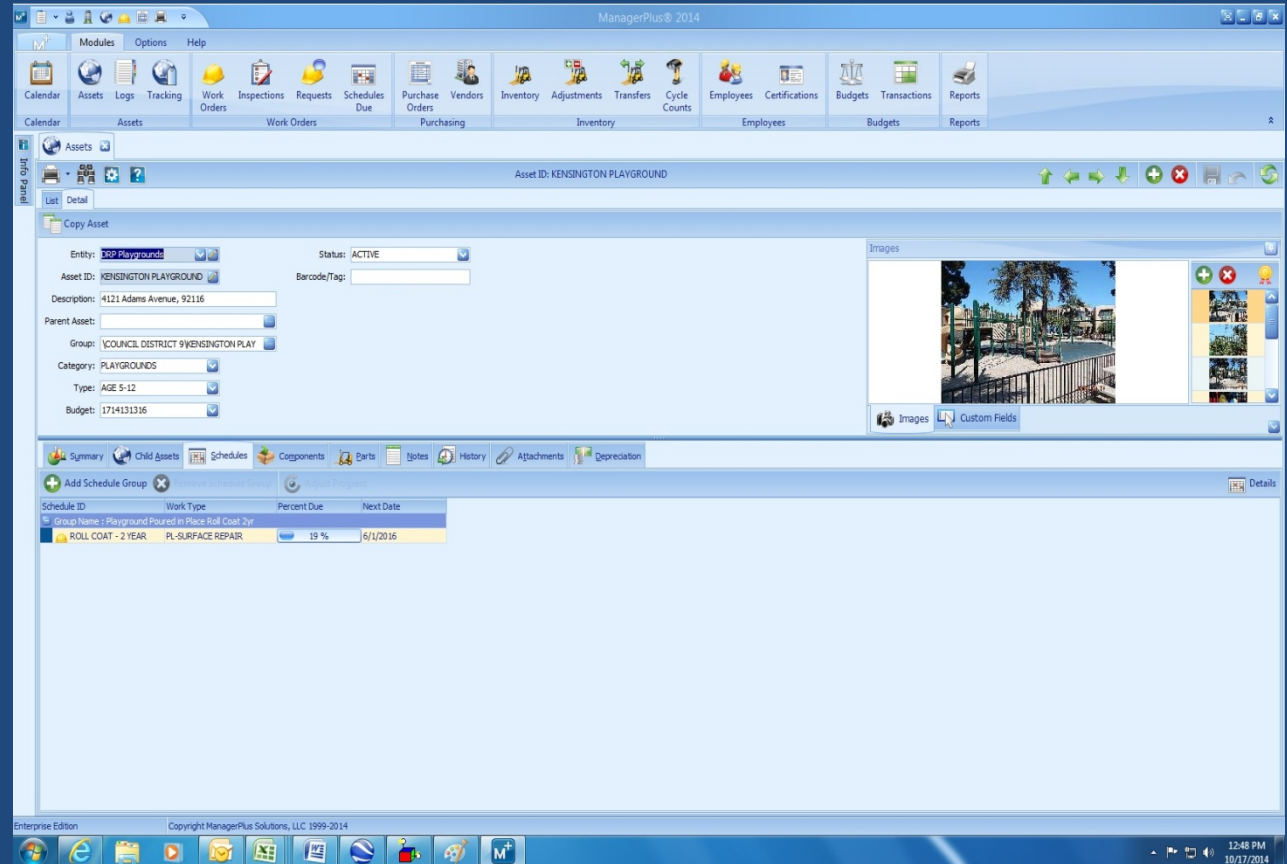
ManagerPlus® 2014

Modules Options Help

Calendar Assets Logs Tracking Work Orders Inspections Requests Schedules Due Purchase Orders Vendors Inventory Adjustments Transfers Cycle Counts Employees Certifications Budgets Transactions Reports

Calendar Assets Work Orders Purchasing Inventory Employees Budgets Reports

Info Panel

Assets

Asset ID: KENSINGTON PLAYGROUND

List Detail

Copy Asset

Entity: DRP Playgrounds
Asset ID: KENSINGTON PLAYGROUND
Description: 4121 Adams Avenue, 92116
Parent Asset:
Group: \COUNCIL DISTRICT 9\KENSINGTON PLAY
Category: PLAYGROUNDS
Type: AGE 5-12
Budget: 1714131316

Status: ACTIVE
Barcode/Tag:

Images

Images Custom Fields

Summary Child Assets Schedules Components Parts Notes History Attachments Depreciation

Add Schedule Group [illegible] Adjust Progress

Details

| Schedule ID | Work Type | Percent Due | Next Date |
|---|---|---|---|
| Group Name : Playground Poured in Place Roll Coat 2yr | | | |
| ROLL COAT - 2 YEAR | PL-SURFACE REPAIR | 19 % | 6/1/2016 |

Enterprise Edition Copyright ManagerPlus Solutions, LLC 1999-2014

12:48 PM 10/17/2014